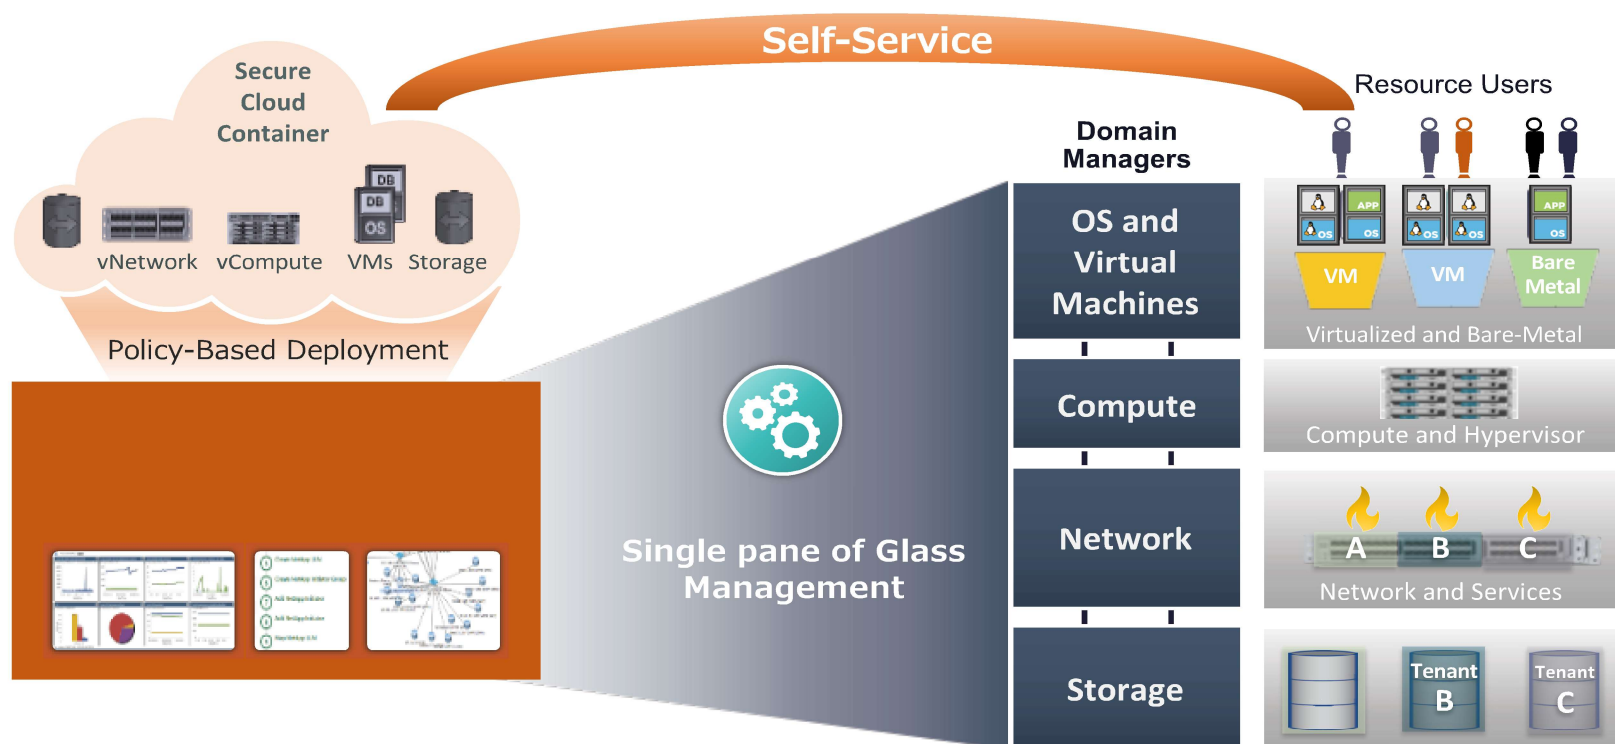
Self-Service

Secure Cloud Container

DB
DB
OS

vNetwork vCompute VMs Storage

Policy-Based Deployment

Single pane of Glass Management

Domain Managers

OS and Virtual Machines

Compute

Network

Storage

Resource Users

APP
OS
OS
OS
OS
OS
APP
OS

VM
VM
Bare Metal

Virtualized and Bare-Metal

Compute and Hypervisor

A B C

Network and Services

Tenant B

Tenant C